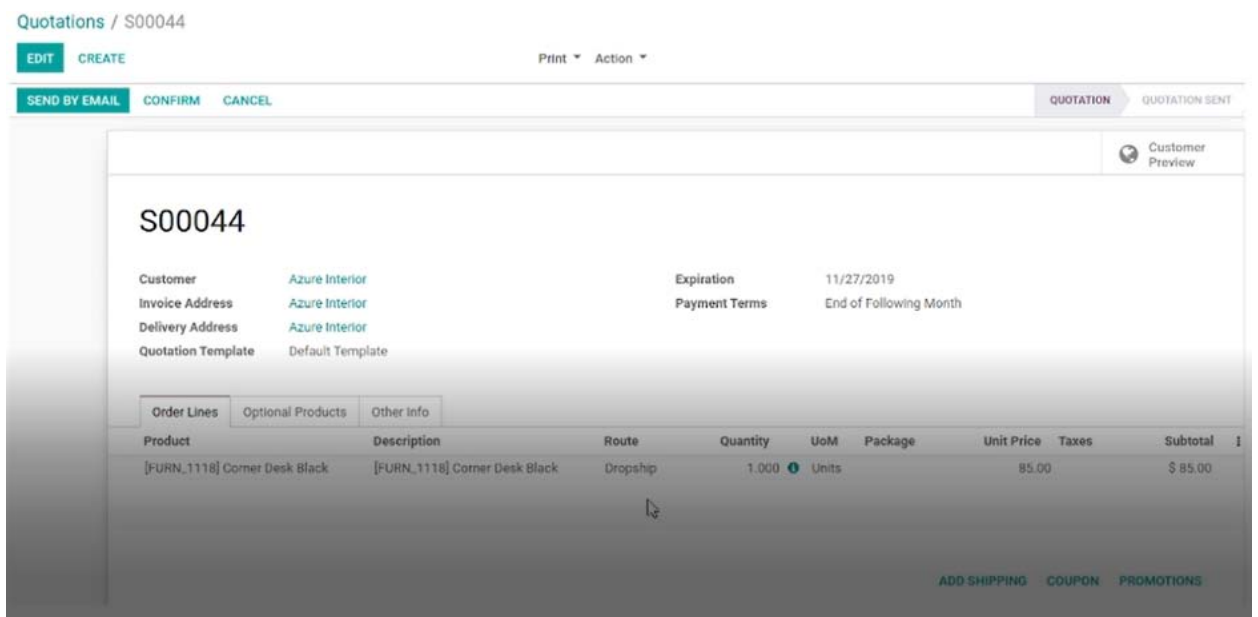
Quotations / S00044

EDIT CREATE

Print ▾ Action ▾

SEND BY EMAIL CONFIRM CANCEL

QUOTATION QUOTATION SENT

Customer Preview

S00044

Customer Azure Interior
Invoice Address Azure Interior
Delivery Address Azure Interior
Quotation Template Default Template

Expiration 11/27/2019
Payment Terms End of Following Month

Order Lines Optional Products Other Info

| Product | Description | Route | Quantity | UoM | Package | Unit Price | Taxes | Subtotal |
|---|---|---|---|---|---|---|---|---|
| [FURN_1118] Corner Desk Black | [FURN_1118] Corner Desk Black | Dropship | 1.000 | Units | | 85.00 | | $ 85.00 |

ADD SHIPPING COUPON PROMOTIONS